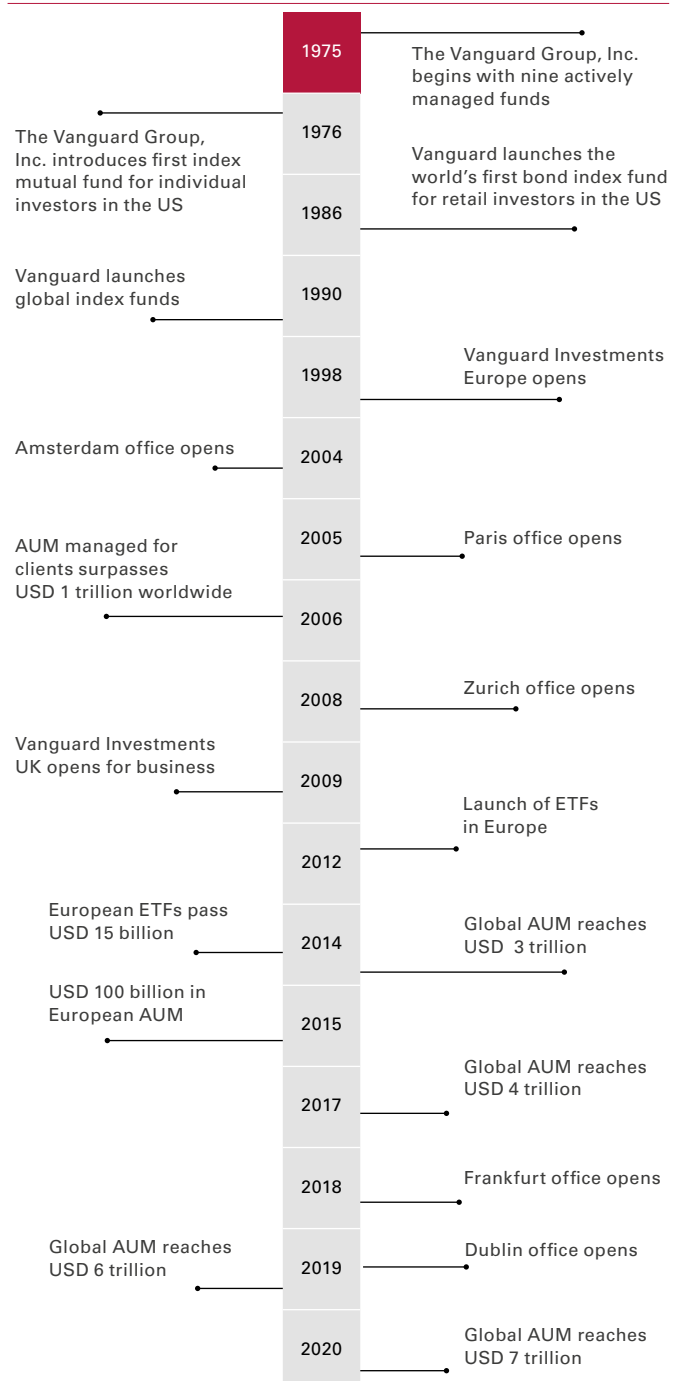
1975

The Vanguard Group, Inc. begins with nine actively managed funds

The Vanguard Group, Inc. introduces first index mutual fund for individual investors in the US

1976

Vanguard launches the world's first bond index fund for retail investors in the US

1986

Vanguard launches global index funds

1990

Vanguard Investments Europe opens

1998

Amsterdam office opens

2004

2005

Paris office opens

AUM managed for clients surpasses USD 1 trillion worldwide

2006

2008

Zurich office opens

Vanguard Investments UK opens for business

2009

Launch of ETFs in Europe

2012

European ETFs pass USD 15 billion

2014

Global AUM reaches USD 3 trillion

USD 100 billion in European AUM

2015

Global AUM reaches USD 4 trillion

2017

2018

Frankfurt office opens

Global AUM reaches USD 6 trillion

2019

Dublin office opens

2020

Global AUM reaches USD 7 trillion